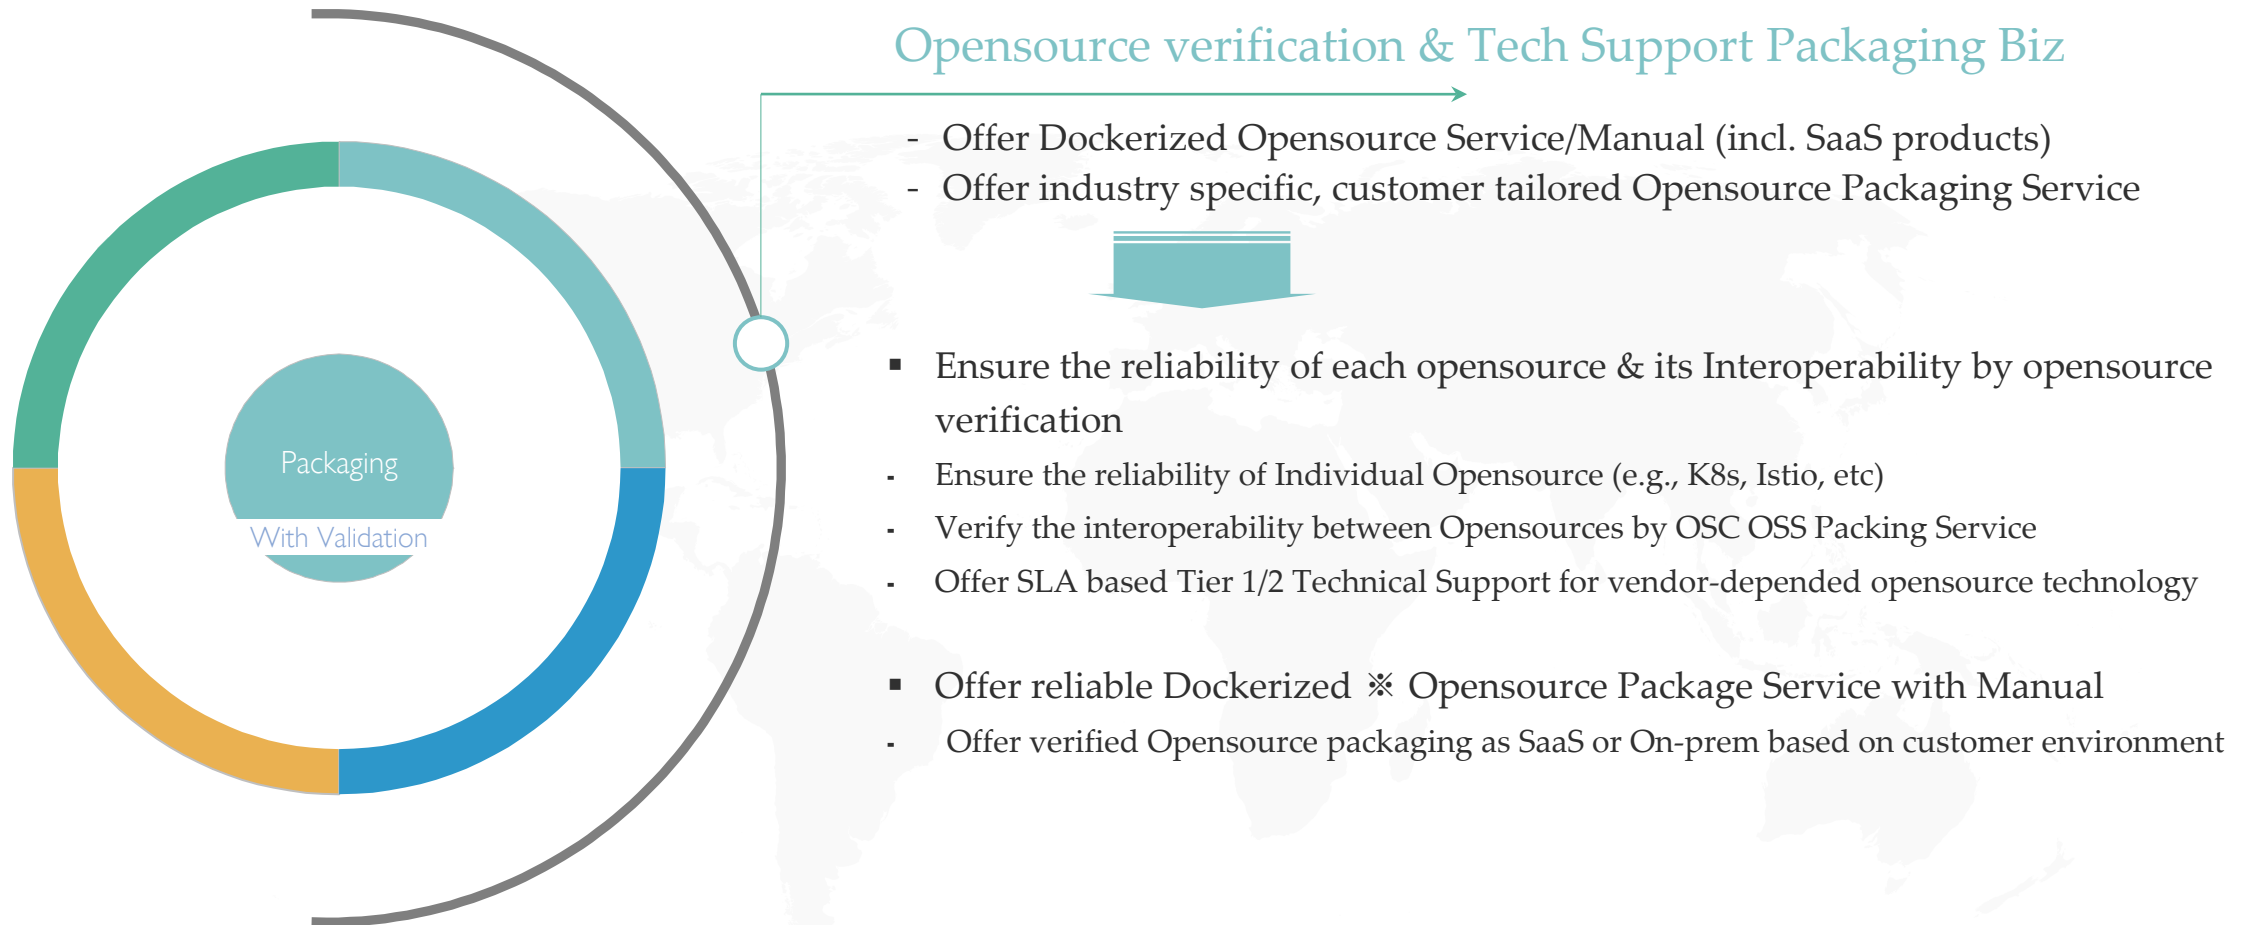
Packaging

With Validation

Opensource verification & Tech Support Packaging Biz

- Offer Dockerized Opensource Service/Manual (incl. SaaS products)
- Offer industry specific, customer tailored Opensource Packaging Service

▪ Ensure the reliability of each opensource & its Interoperability by opensource verification

- Ensure the reliability of Individual Opensource (e.g., K8s, Istio, etc)
- Verify the interoperability between Opensources by OSC OSS Packing Service
- Offer SLA based Tier 1/2 Technical Support for vendor-depended opensource technology

▪ Offer reliable Dockerized ※ Opensource Package Service with Manual

- Offer verified Opensource packaging as SaaS or On-prem based on customer environment